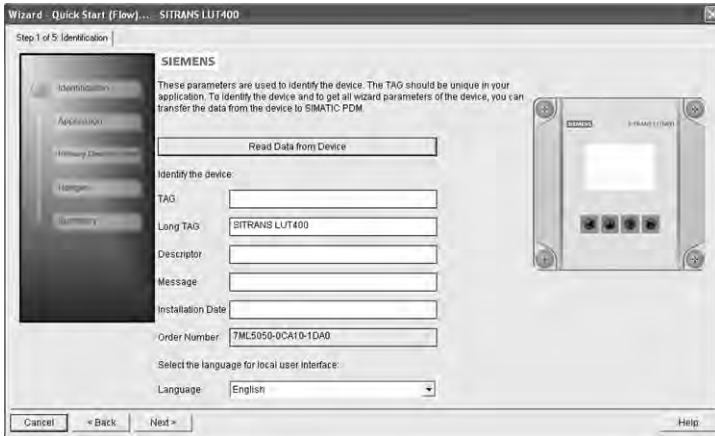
Wizard - Quick Start (Flow)... SITRANS LUT400

Step 1 of 5: Identification

Identification
Application
Primary Element
Ranges
Summary

SIEMENS

These parameters are used to identify the device. The TAG should be unique in your application. To identify the device and to get all wizard parameters of the device, you can transfer the data from the device to SIMATIC PDM.

Read Data from Device

Identify the device:

| TAG | |
|---|---|
| Long TAG | SITRANS LUT400 |
| Descriptor | |
| Message | |
| Installation Date | |
| Order Number | 7ML5050-0CA10-1DA0 |

Select the language for local user interface:

Language English

SIEMENS SITRANS LUT400

Cancel < Back Next > Help